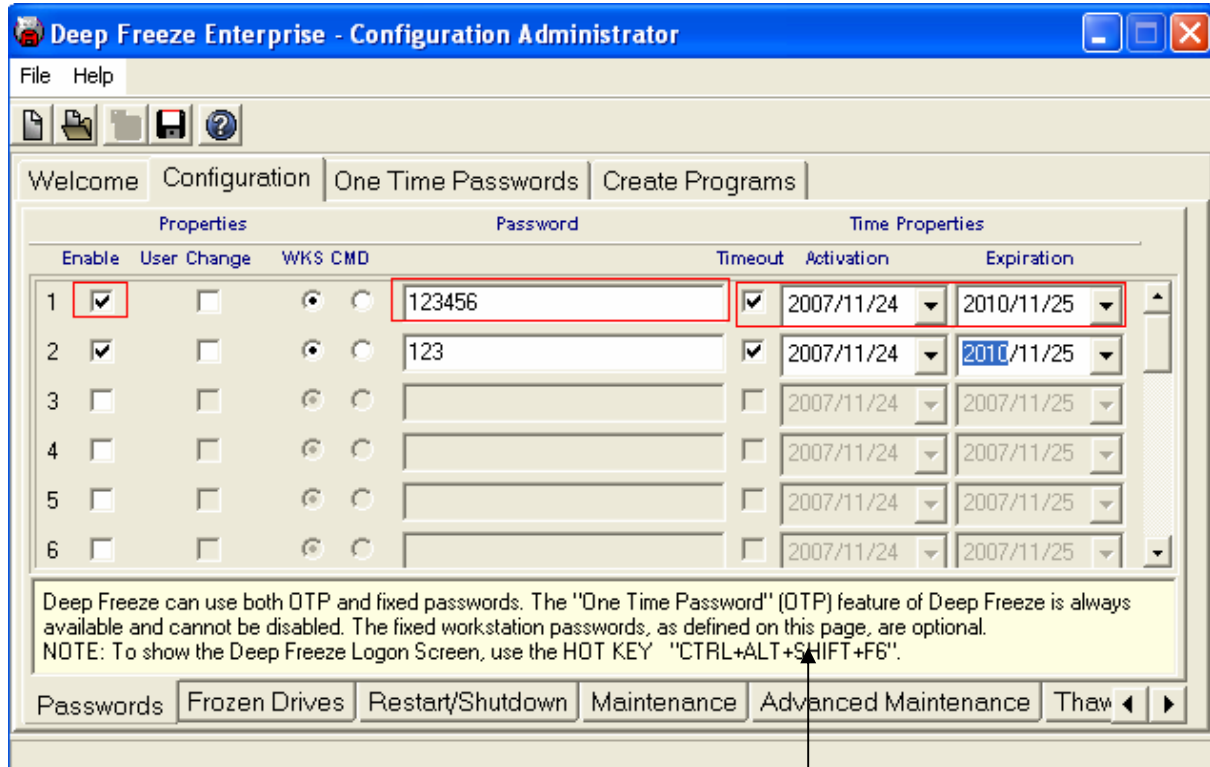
Deep Freeze Enterprise - Configuration Administrator

File Help

Welcome | Configuration | One Time Passwords | Create Programs

| | Properties | | | Password | Time Properties | | |
|---|---|---|---|---|---|---|---|
| | Enable | User Change | WKS CMD | | Timeout | Activation | Expiration |
| 1 | ☑ | ☐ | ◉ ○ | 123456 | ☑ | 2007/11/24 | 2010/11/25 |
| 2 | ☑ | ☐ | ◉ ○ | 123 | ☑ | 2007/11/24 | 2010/11/25 |
| 3 | ☐ | ☐ | ◉ ○ | | ☐ | 2007/11/24 | 2007/11/25 |
| 4 | ☐ | ☐ | ◉ ○ | | ☐ | 2007/11/24 | 2007/11/25 |
| 5 | ☐ | ☐ | ◉ ○ | | ☐ | 2007/11/24 | 2007/11/25 |
| 6 | ☐ | ☐ | ◉ ○ | | ☐ | 2007/11/24 | 2007/11/25 |

Deep Freeze can use both OTP and fixed passwords. The "One Time Password" (OTP) feature of Deep Freeze is always available and cannot be disabled. The fixed workstation passwords, as defined on this page, are optional.
NOTE: To show the Deep Freeze Logon Screen, use the HOT KEY "CTRL+ALT+SHIFT+F6".

Passwords | Frozen Drives | Restart/Shutdown | Maintenance | Advanced Maintenance | Thaw